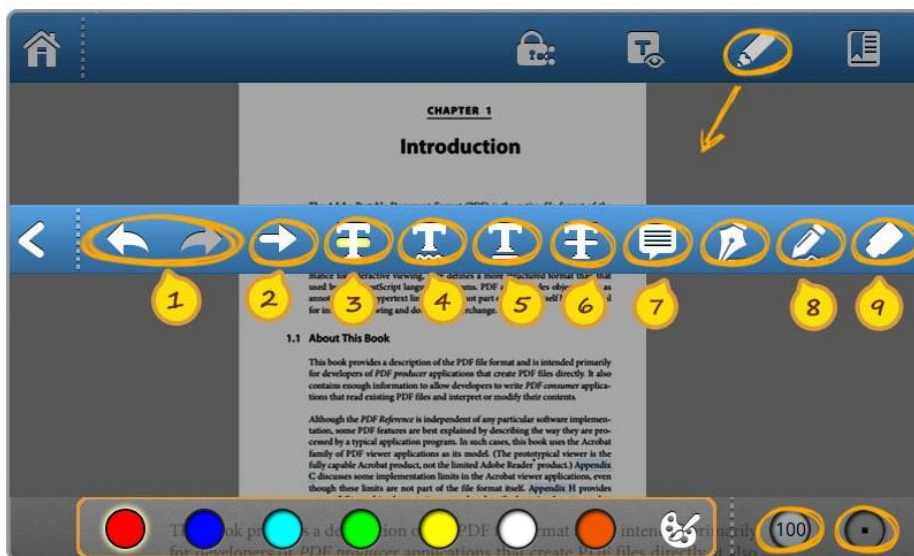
CHAPTER 1

Introduction

1 2 3 4 5 6 7 8 9

1.1 About This Book

This book provides a description of the PDF file format and is intended primarily for developers of PDF producer applications that create PDF files directly. It also contains enough information to allow developers to write PDF consumer applications that read existing PDF files and interpret or modify their contents.

Although the PDF Reference is independent of any particular software implementation, some PDF features are best explained by describing the way they are processed by a typical application program. In such cases, this book uses the Acrobat family of PDF viewer applications as its model. (The prototypical viewer is the fully capable Acrobat product, not the limited Adobe Reader product.) Appendix C discusses some implementation limits in the Acrobat viewer applications, even though these limits are not part of the file format itself. Appendix H provides

100